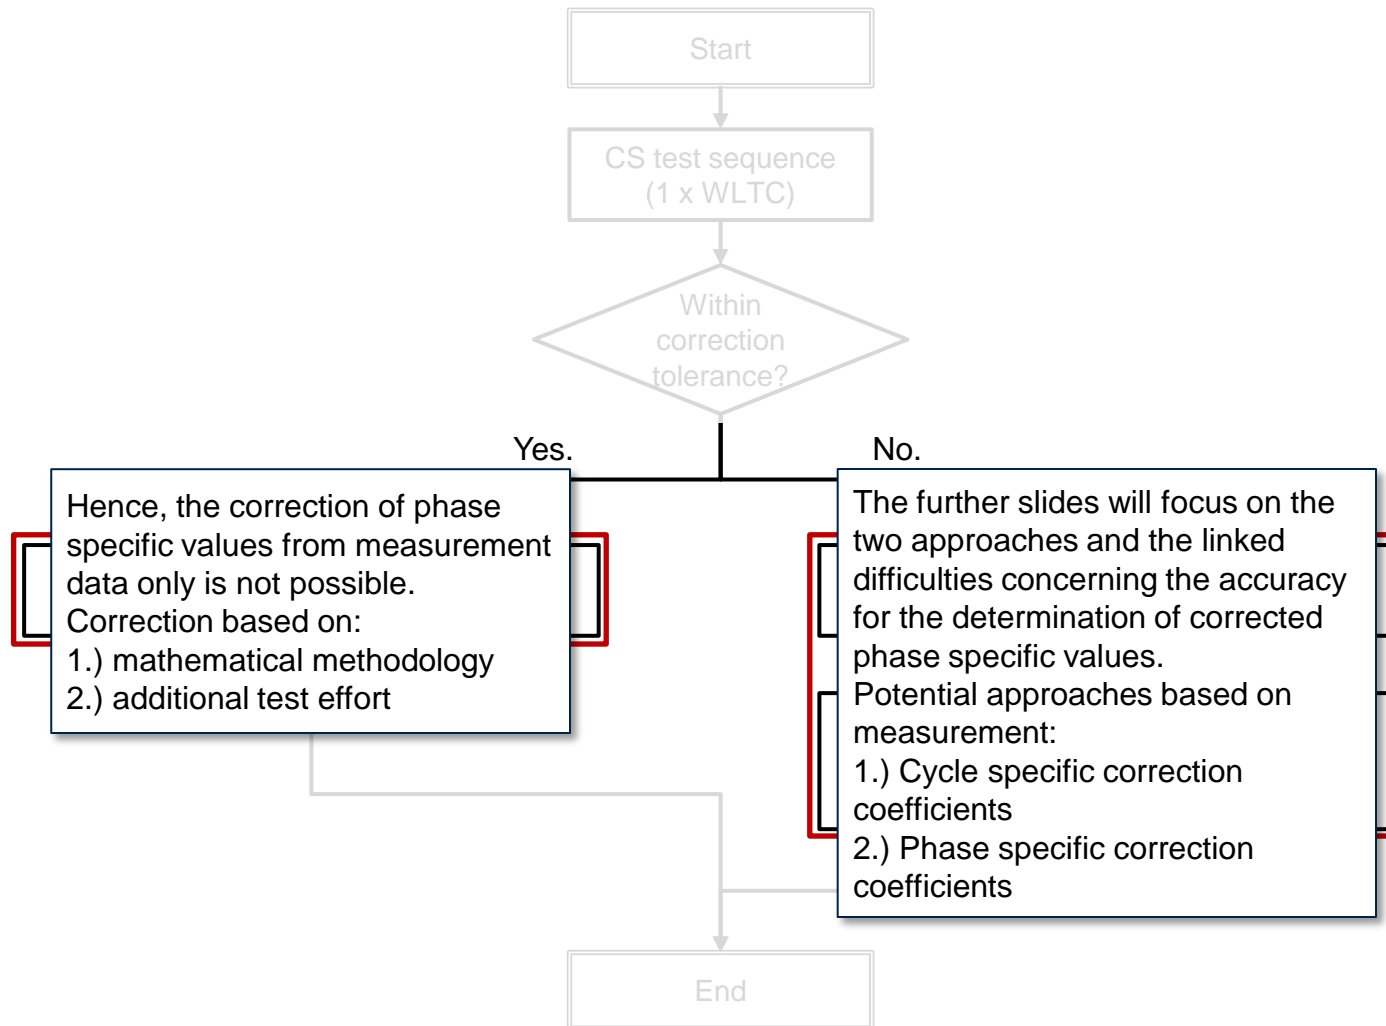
Start

CS test sequence (1 x WLTC)

Within correction tolerance?

Yes.

No.

Hence, the correction of phase specific values from measurement data only is not possible.
Correction based on:
1.) mathematical methodology
2.) additional test effort

The further slides will focus on the two approaches and the linked difficulties concerning the accuracy for the determination of corrected phase specific values.
Potential approaches based on measurement:
1.) Cycle specific correction coefficients
2.) Phase specific correction coefficients

End